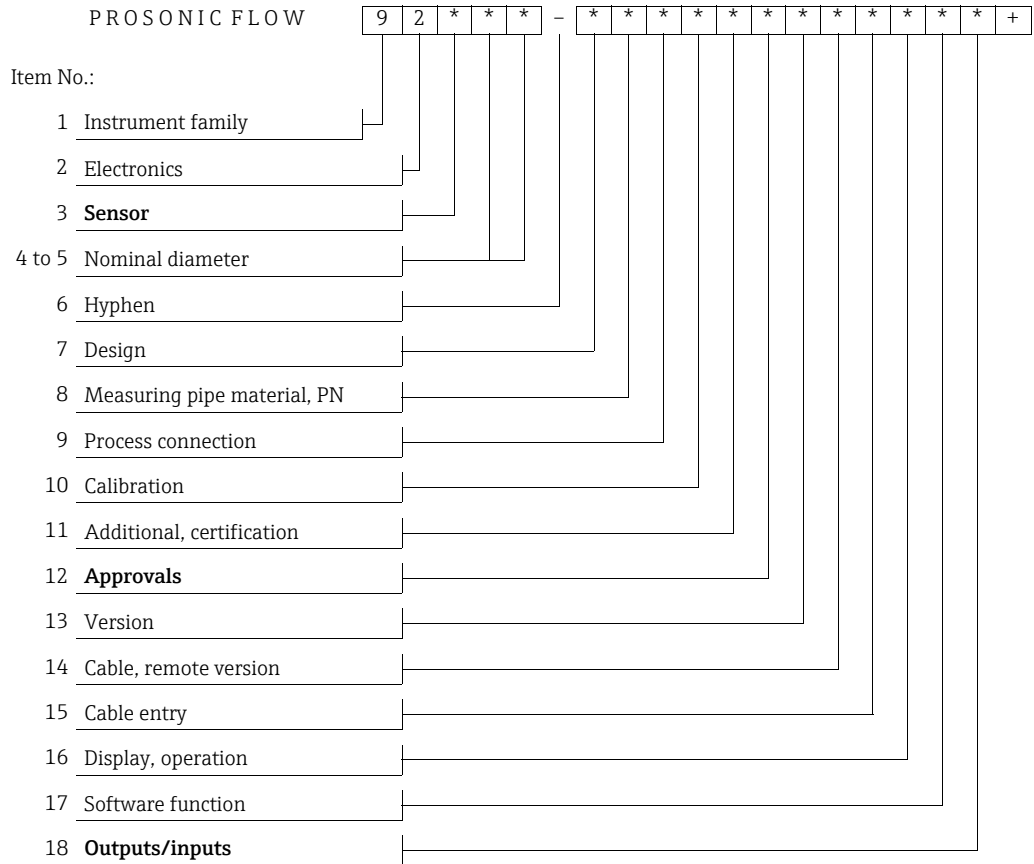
PROSONIC FLOW 9 2 * * * – * * * * * * * * * * * * +

Item No.:

1 Instrument family

2 Electronics

3 **Sensor**

4 to 5 Nominal diameter

6 Hyphen

7 Design

8 Measuring pipe material, PN

9 Process connection

10 Calibration

11 Additional, certification

12 **Approvals**

13 Version

14 Cable, remote version

15 Cable entry

16 Display, operation

17 Software function

18 **Outputs/inputs**